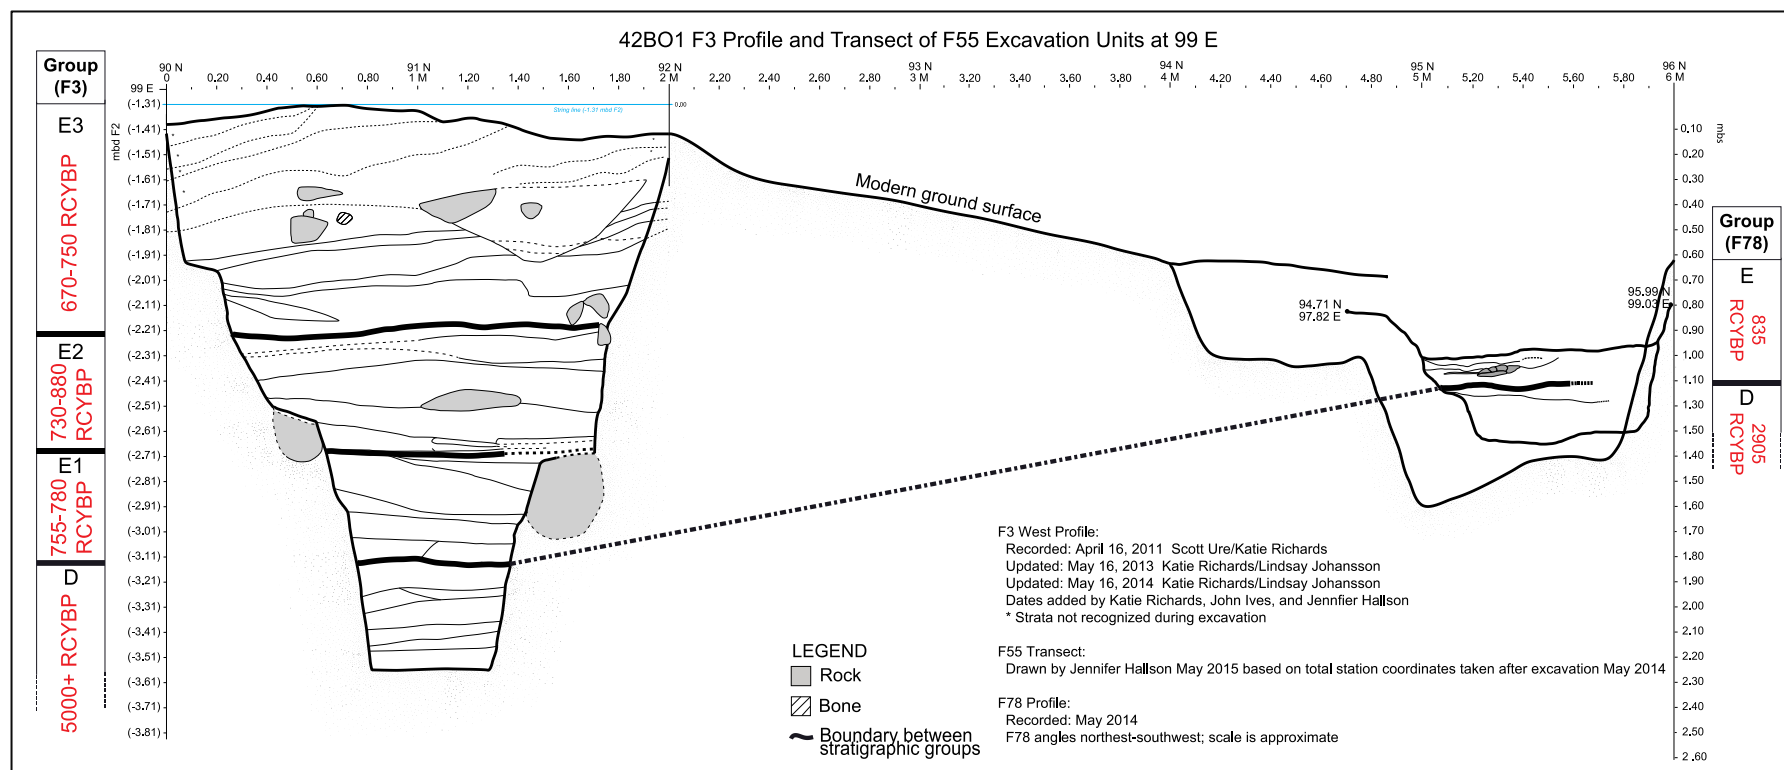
42BO1 F3 Profile and Transect of F55 Excavation Units at 99 E

Group (F3)

E3

670-750 RCYBP

E2

730-880 RCYBP

E1

755-780 RCYBP

D

5000+ RCYBP

90 N 0 0.20 0.40 0.60 0.80 91 N 1 M 1.20 1.40 1.60 1.80 92 N 2 M 2.20 2.40 2.60 2.80 93 N 3 M 3.20 3.40 3.60 3.80 94 N 4 M 4.20 4.40 4.60 4.80 95 N 5 M 5.20 5.40 5.60 5.80 96 N 6 M

99 E

mbd F2

(-1.31) (-1.41) (-1.51) (-1.61) (-1.71) (-1.81) (-1.91) (-2.01) (-2.11) (-2.21) (-2.31) (-2.41) (-2.51) (-2.61) (-2.71) (-2.81) (-2.91) (-3.01) (-3.11) (-3.21) (-3.31) (-3.41) (-3.51) (-3.61) (-3.71) (-3.81)

String line (-1.31 mbd F2)

0.00

Modern ground surface

94.71 N
97.82 E

95.99 N
99.03 E

mbs

0.10 0.20 0.30 0.40 0.50 0.60 0.70 0.80 0.90 1.00 1.10 1.30 1.50 1.40 1.50 1.60 1.70 1.80 1.90 2.00 2.10 2.20 2.30 2.40 2.50 2.60

Group (F78)

E

835 RCYBP

D

2905 RCYBP

LEGEND
Rock
Bone
Boundary between stratigraphic groups

F3 West Profile:
Recorded: April 16, 2011 Scott Ure/Katie Richards
Updated: May 16, 2013 Katie Richards/Lindsay Johansson
Updated: May 16, 2014 Katie Richards/Lindsay Johansson
Dates added by Katie Richards, John Ives, and Jennfier Hallson
* Strata not recognized during excavation

F55 Transect:
Drawn by Jennifer Hallson May 2015 based on total station coordinates taken after excavation May 2014

F78 Profile:
Recorded: May 2014
F78 angles northest-southwest; scale is approximate